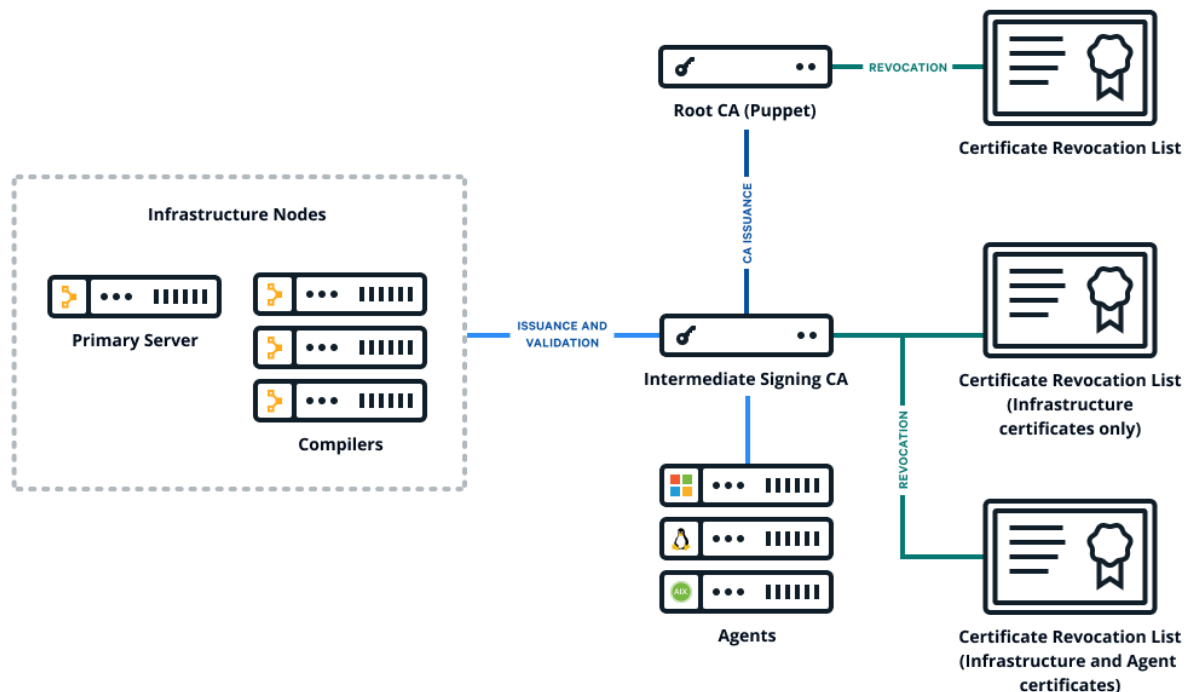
Root CA (Puppet)

REVOCATION

Certificate Revocation List

CA ISSUANCE

Infrastructure Nodes

Primary Server

Compilers

ISSUANCE AND VALIDATION

Intermediate Signing CA

Certificate Revocation List (Infrastructure certificates only)

REVOCATION

AIX

Agents

Certificate Revocation List (Infrastructure and Agent certificates)